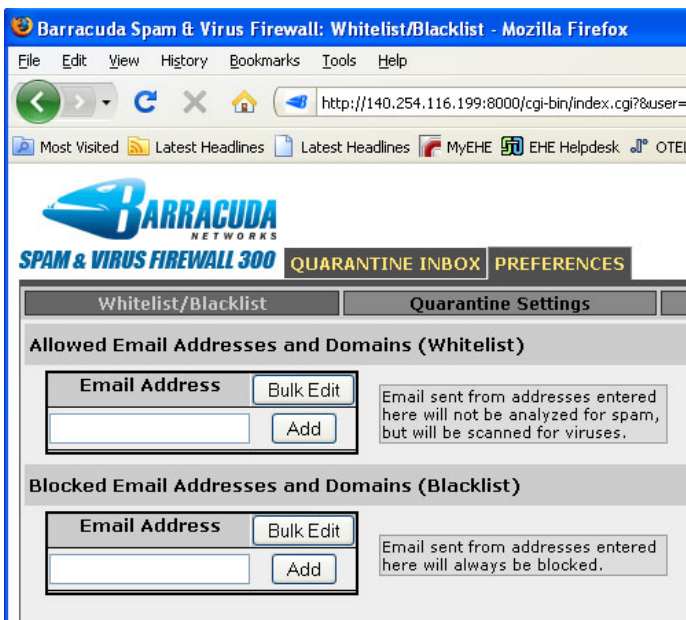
Barracuda Spam & Virus Firewall: Whitelist/Blacklist - Mozilla Firefox

File Edit View History Bookmarks Tools Help

http://140.254.116.199:8000/cgi-bin/index.cgi?&user=

Most Visited Latest Headlines Latest Headlines MyEHE EHE Helpdesk OTEl

BARRACUDA NETWORKS

SPAM & VIRUS FIREWALL 300 QUARANTINE INBOX PREFERENCES

Whitelist/Blacklist Quarantine Settings

Allowed Email Addresses and Domains (Whitelist)

| Email Address | Bulk Edit |
|---|---|
| | Add |

Email sent from addresses entered here will not be analyzed for spam, but will be scanned for viruses.

Blocked Email Addresses and Domains (Blacklist)

| Email Address | Bulk Edit |
|---|---|
| | Add |

Email sent from addresses entered here will always be blocked.